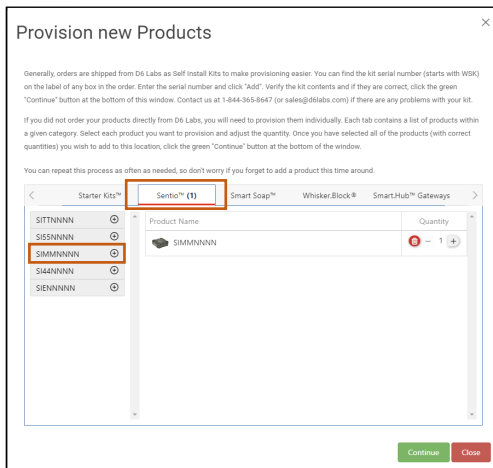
Provision new Products

×

Generally, orders are shipped from D6 Labs as Self Install Kits to make provisioning easier. You can find the kit serial number (starts with WSK) on the label of any box in the order. Enter the serial number and click "Add". Verify the kit contents and if they are correct, click the green "Continue" button at the bottom of this window. Contact us at 1-844-365-8647 (or sales@d6labs.com) if there are any problems with your kit.

If you did not order your products directly from D6 Labs, you will need to provision them individually. Each tab contains a list of products within a given category. Select each product you want to provision and adjust the quantity. Once you have selected all of the products (with correct quantities) you wish to add to this location, click the green "Continue" button at the bottom of the window.

You can repeat this process as often as needed, so don't worry if you forget to add a product this time around.

<  Starter Kits™  Sentio™ (1)  Smart Soap™  Whisker.Block®  Smart.Hub™ Gateways  >

SITTNNNN ⊕
SIS5NNNN ⊕
SIMMNNNN ⊕
SI44NNNN ⊕
SIENNNNN ⊕

| Product Name | Quantity |
|---|---|
| SIMMNNNN | − 1 + |

Continue  Close